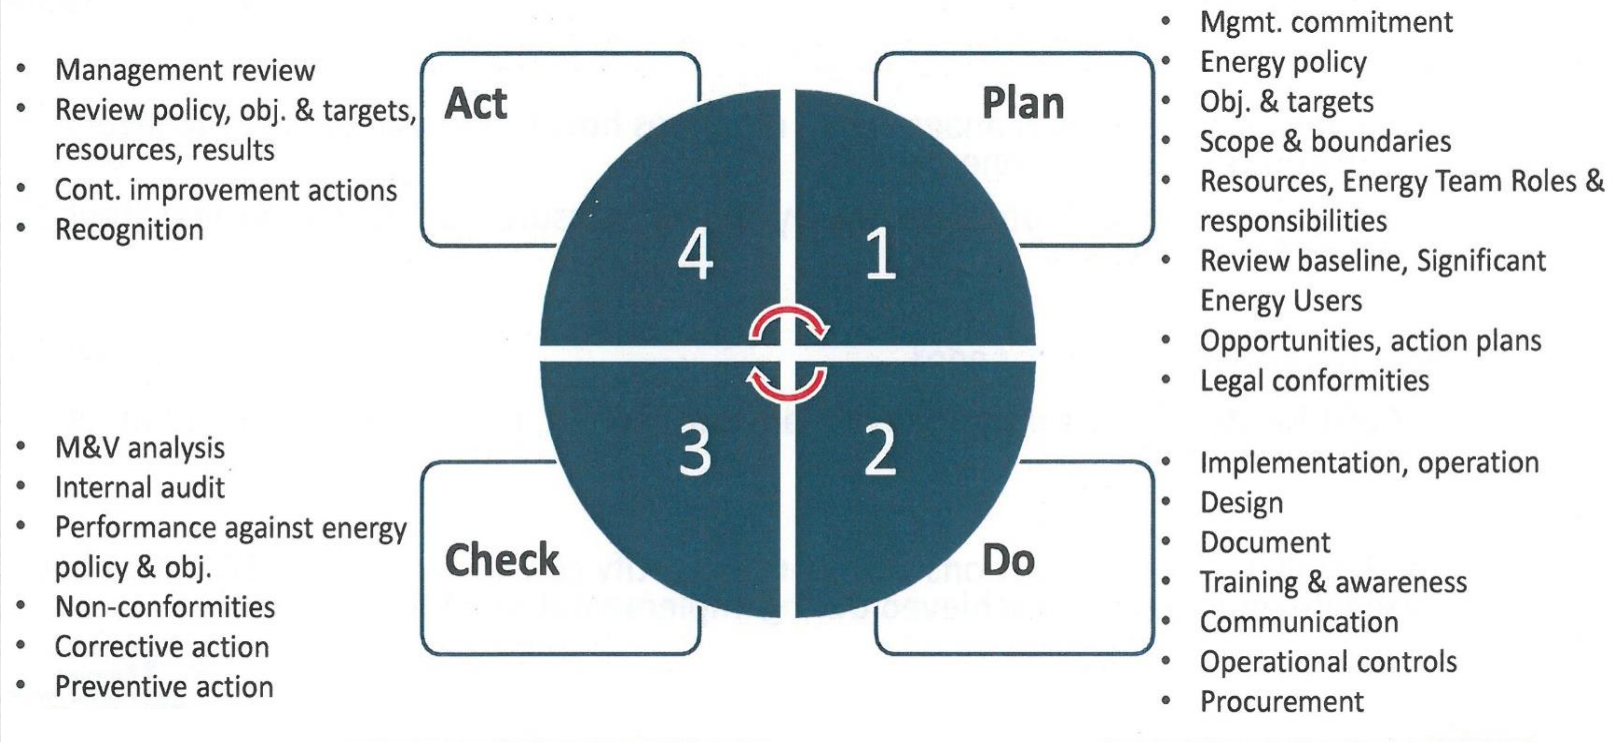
- Management review
- Review policy, obj. & targets, resources, results
- Cont. improvement actions
- Recognition

Act

4

Plan

1

- Mgmt. commitment
- Energy policy
- Obj. & targets
- Scope & boundaries
- Resources, Energy Team Roles & responsibilities
- Review baseline, Significant Energy Users
- Opportunities, action plans
- Legal conformities

- M&V analysis
- Internal audit
- Performance against energy policy & obj.
- Non-conformities
- Corrective action
- Preventive action

3

Check

2

Do

- Implementation, operation
- Design
- Document
- Training & awareness
- Communication
- Operational controls
- Procurement